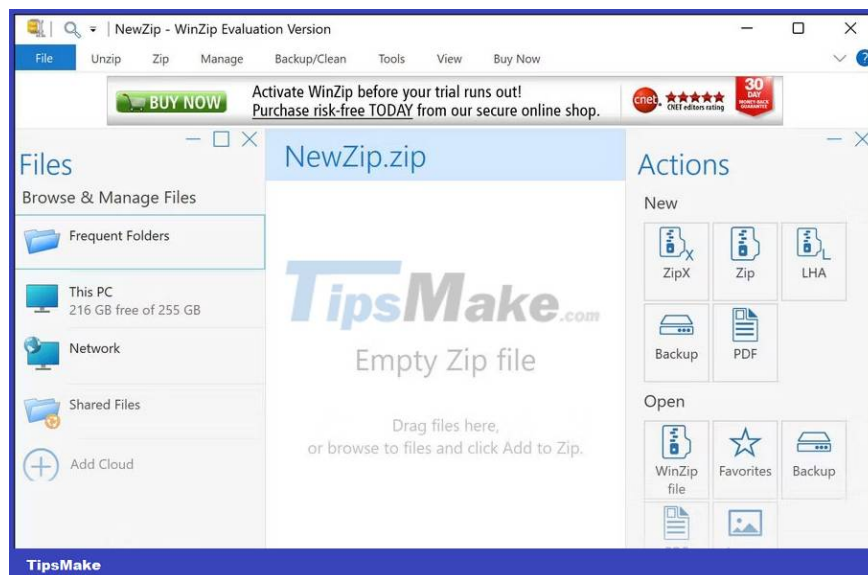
NewZip - WinZip Evaluation Version

File Unzip Zip Manage Backup/Clean Tools View Buy Now

BUY NOW

Activate WinZip before your trial runs out!
Purchase risk-free TODAY from our secure online shop.

cnet CNET editors rating

30 DAY MONEY-BACK GUARANTEE

Files

Browse & Manage Files

Frequent Folders

This PC
216 GB free of 255 GB

Network

Shared Files

Add Cloud

NewZip.zip

TipsMake.com

Empty Zip file

Drag files here,
or browse to files and click Add to Zip.

Actions

New

ZipX Zip LHA

Backup PDF

Open

WinZip file Favorites Backup

TipsMake